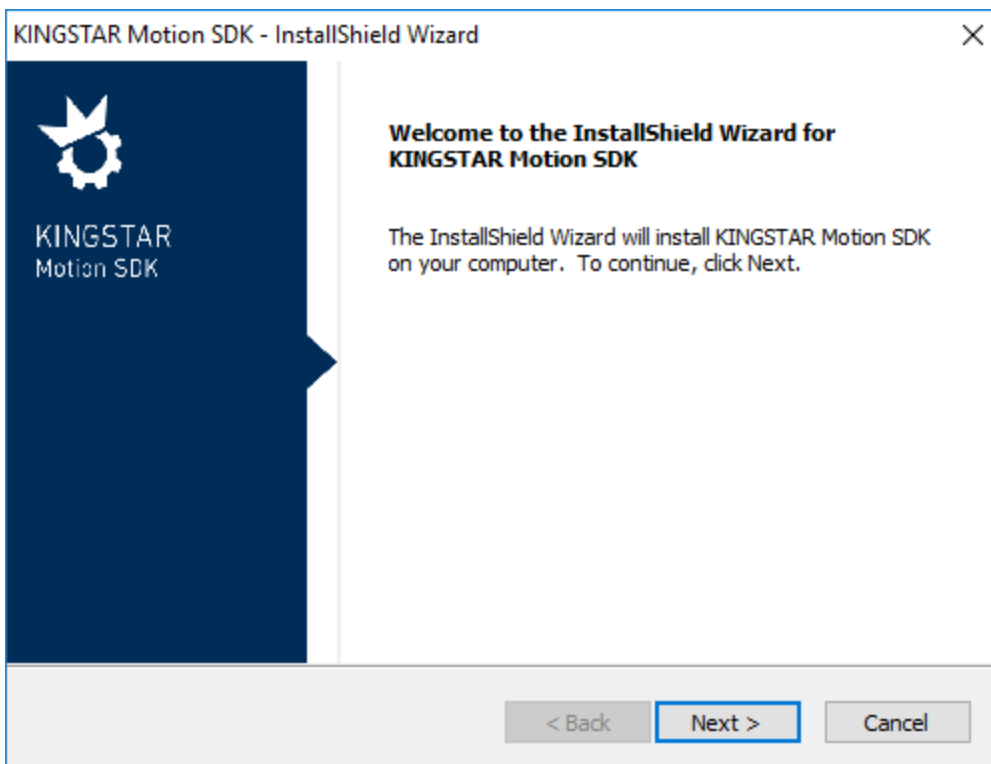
KINGSTAR Motion SDK - InstallShield Wizard

×

KINGSTAR
Motion SDK

**Welcome to the InstallShield Wizard for KINGSTAR Motion SDK**

The InstallShield Wizard will install KINGSTAR Motion SDK on your computer. To continue, click Next.

< Back

Next >

Cancel